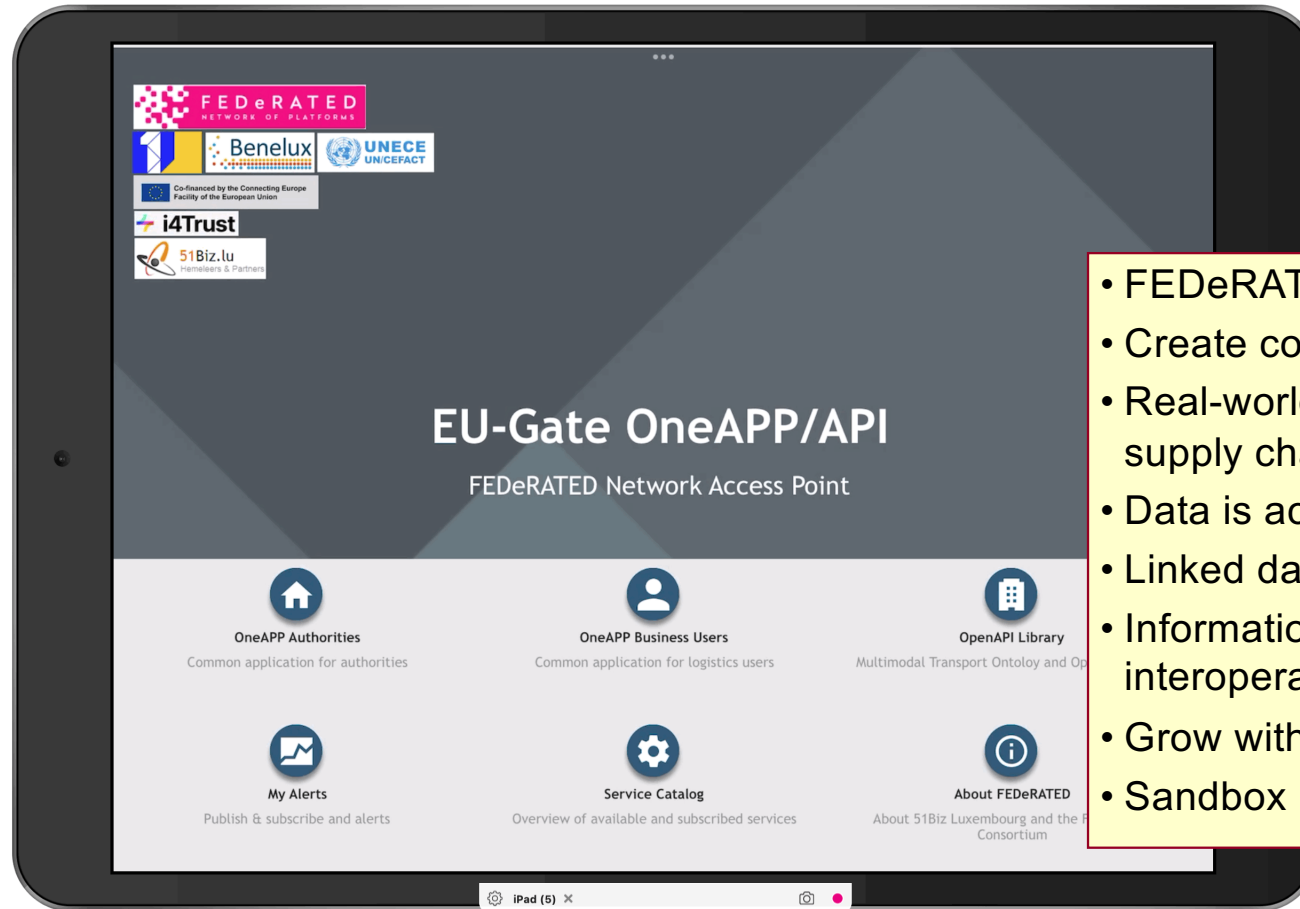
FEDeRATED
NETWORK OF PLATFORMS
Benelux
UNECE
UN/CEFACT
Co-financed by the Connecting Europe Facility of the European Union
i4Trust
51Biz.lu
Hemeleers & Partners

EU-Gate OneAPP/API
FEDeRATED Network Access Point

OneAPP Authorities
Common application for authorities

OneAPP Business Users
Common application for logistics users

OpenAPI Library
Multimodal Transport Ontoloy and Op

My Alerts
Publish & subscribe and alerts

Service Catalog
Overview of available and subscribed services

About FEDeRATED
About 51Biz Luxembourg and the F Consortium

• FEDeRAT
• Create co
• Real-worl supply ch
• Data is ac
• Linked da
• Informatio interopera
• Grow with
• Sandbox

iPad (5) ×